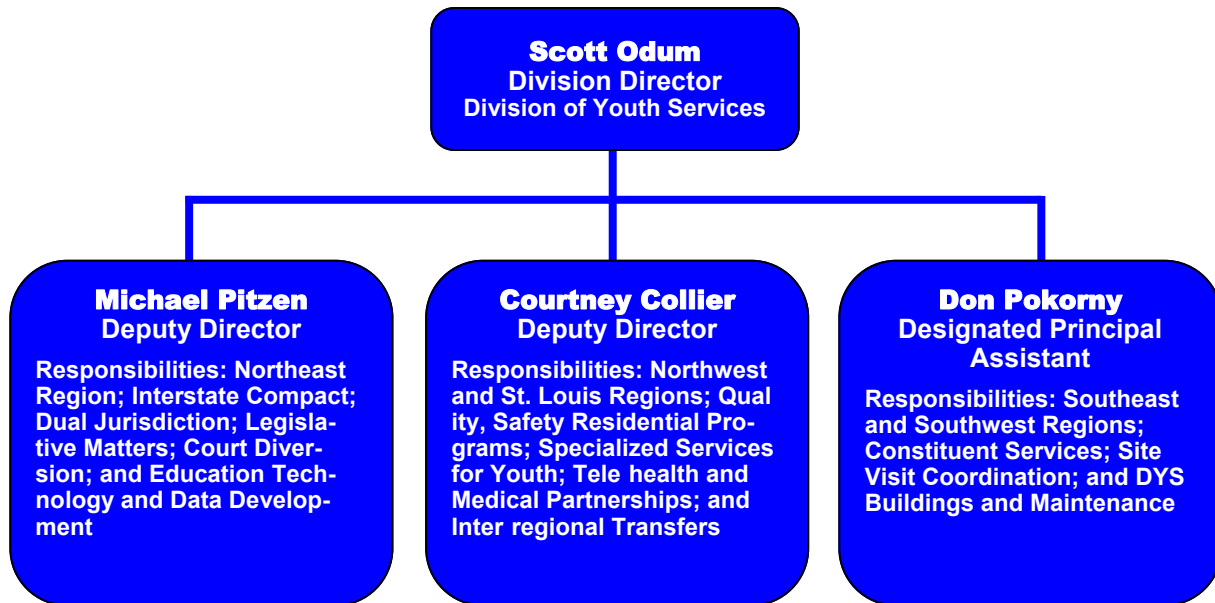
Scott Odum
Division Director
Division of Youth Services

Michael Pitzen
Deputy Director

Responsibilities: Northeast Region; Interstate Compact; Dual Jurisdiction; Legislative Matters; Court Diversion; and Education Technology and Data Development

Courtney Collier
Deputy Director

Responsibilities: Northwest and St. Louis Regions; Quality, Safety Residential Programs; Specialized Services for Youth; Tele health and Medical Partnerships; and Inter regional Transfers

Don Pokorny
Designated Principal Assistant

Responsibilities: Southeast and Southwest Regions; Constituent Services; Site Visit Coordination; and DYS Buildings and Maintenance